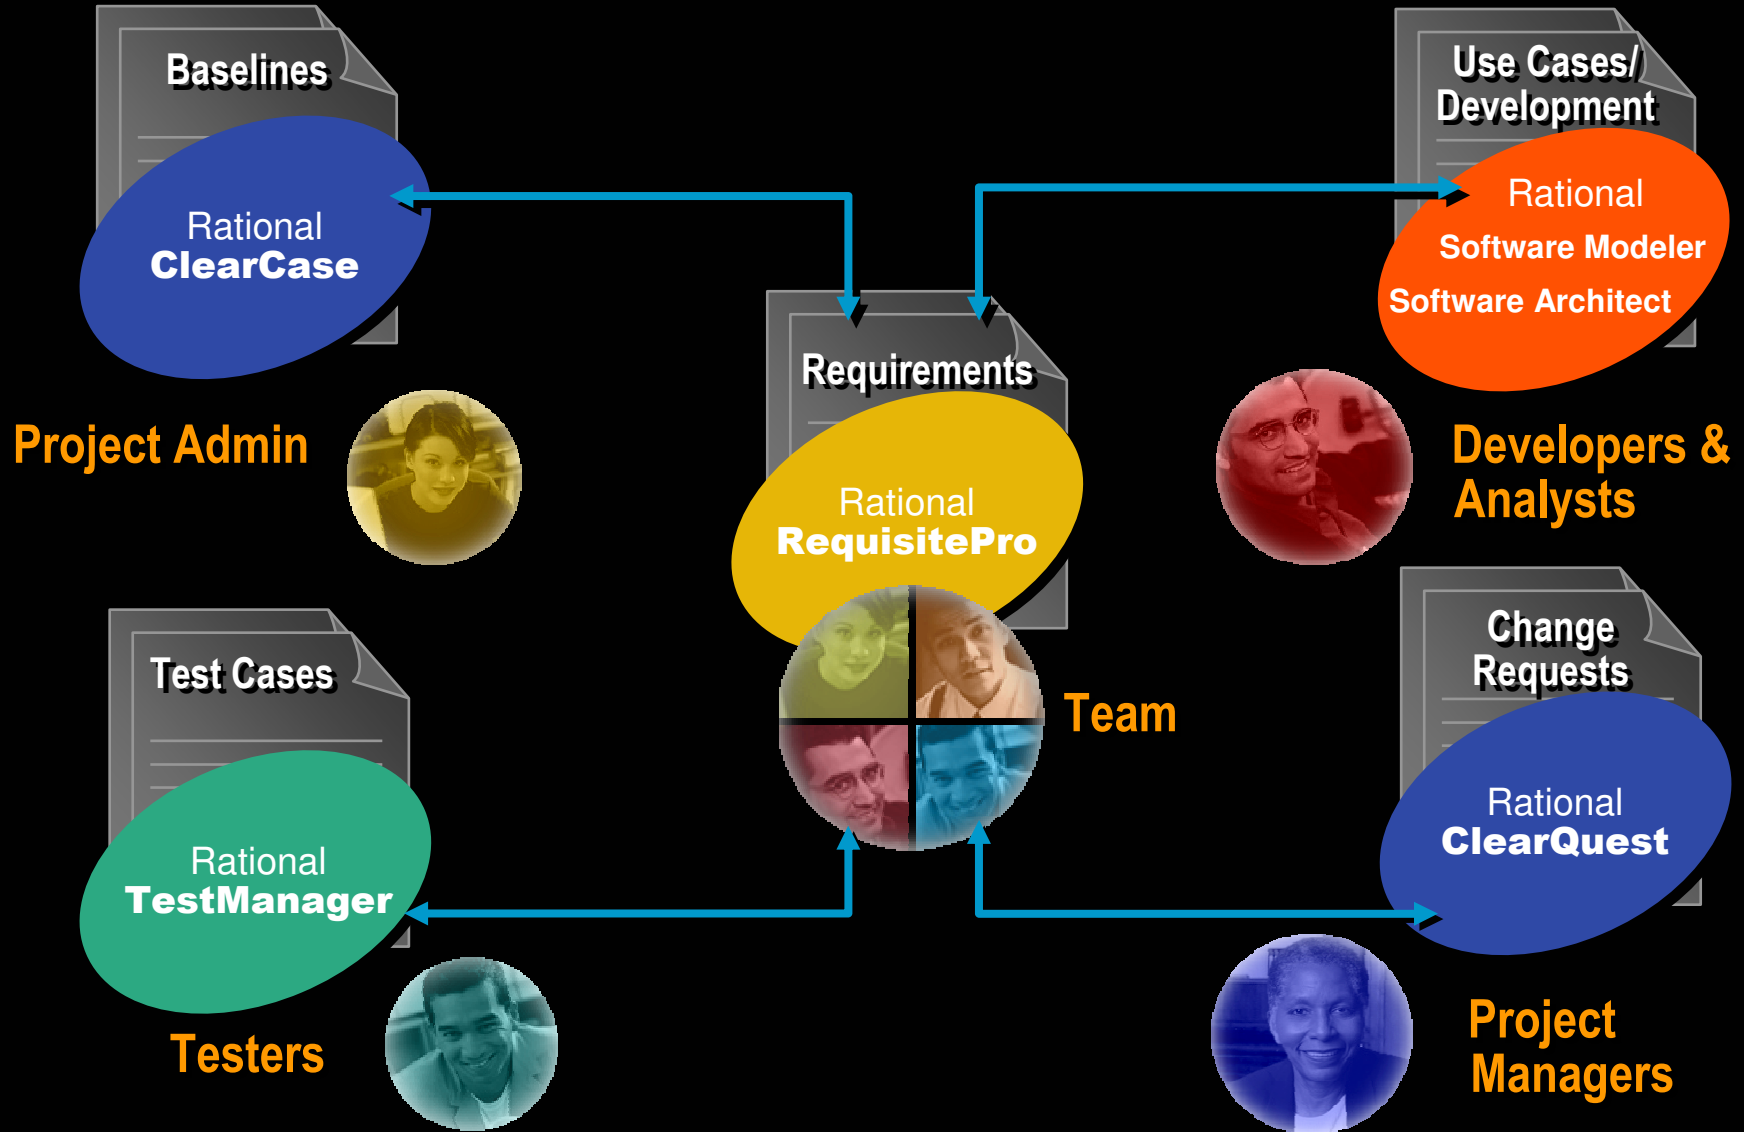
Baselines

Rational
ClearCase

Project Admin

Use Cases/
Development

Rational
Software Modeler
Software Architect

Developers &
Analysts

Requirements

Rational
RequisitePro

Team

Test Cases

Rational
TestManager

Testers

Change
Requests

Rational
ClearQuest

Project
Managers